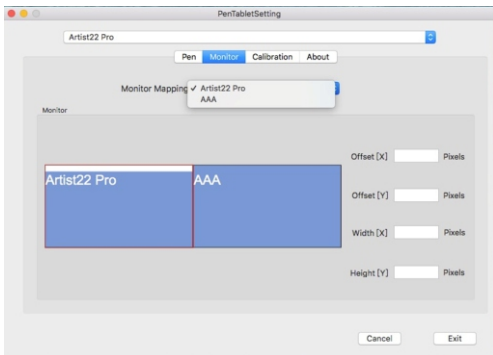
PenTabletSetting

Artist22 Pro

Pen Monitor Calibration About

Monitor Mapping ✓ Artist22 Pro
AAA

Monitor

Artist22 Pro

AAA

Offset [X] Pixels

Offset [Y] Pixels

Width [X] Pixels

Height [Y] Pixels

Cancel

Exit